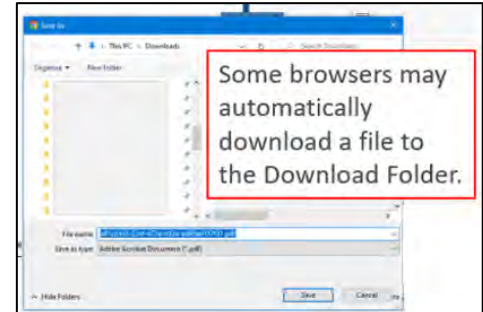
Save As

This PC > Downloads

Search Downloads

Organize ▾ New folder

Some browsers may automatically download a file to the Download Folder.

File name: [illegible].pdf

Save as type: Adobe Acrobat Document (*.pdf)

Hide Folders

Save Cancel